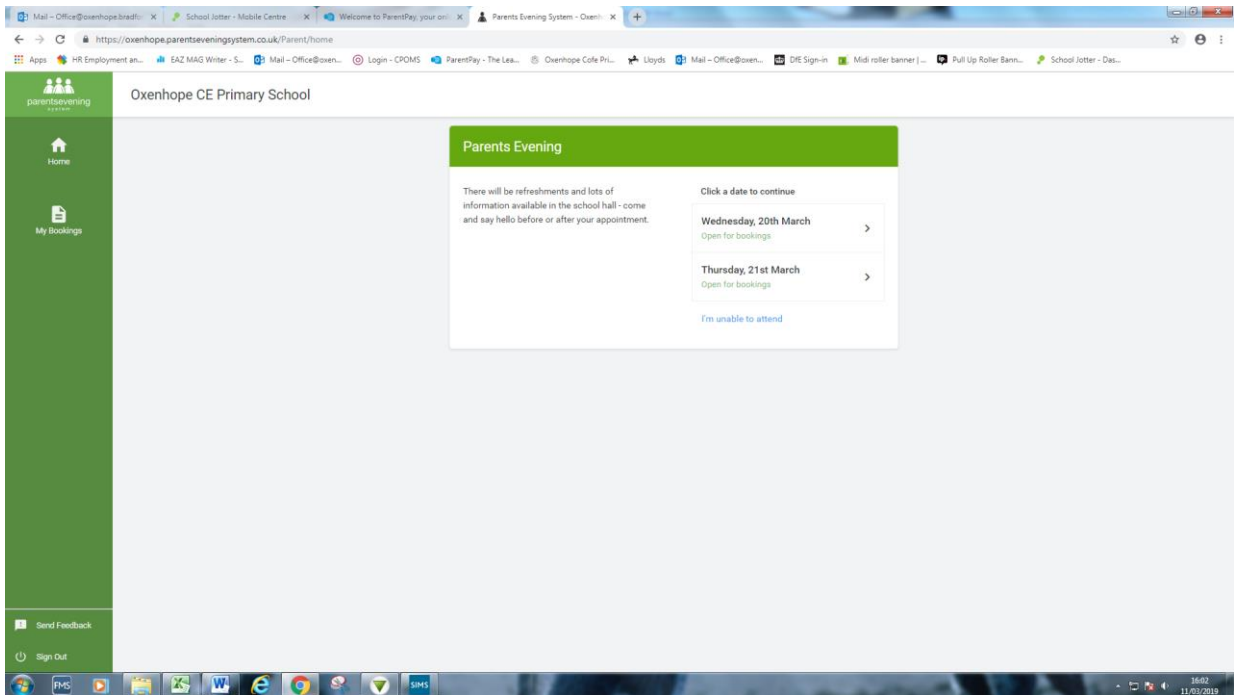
Mail – Office@oxenhope.bradfo ×
School Jotter - Mobile Centre ×
Welcome to ParentPay, your onl ×
Parents Evening System - Oxenh ×

https://oxenhope.parentseveningsystem.co.uk/Parent/home

Apps HR Employment an... EAZ MAG Writer - S... Mail – Office@oxen... Login - CPOMS ParentPay - The Lea... Oxenhope Cofe Pri... Lloyds Mail – Office@oxen... DfE Sign-in Midi roller banner |... Pull Up Roller Bann... School Jotter - Das...

parentsevening system

Oxenhope CE Primary School

Home

My Bookings

Parents Evening

There will be refreshments and lots of information available in the school hall - come and say hello before or after your appointment.

Click a date to continue

Wednesday, 20th March
Open for bookings

Thursday, 21st March
Open for bookings

I'm unable to attend

Send Feedback

Sign Out

FMS

SIMS

16:02
11/03/2019